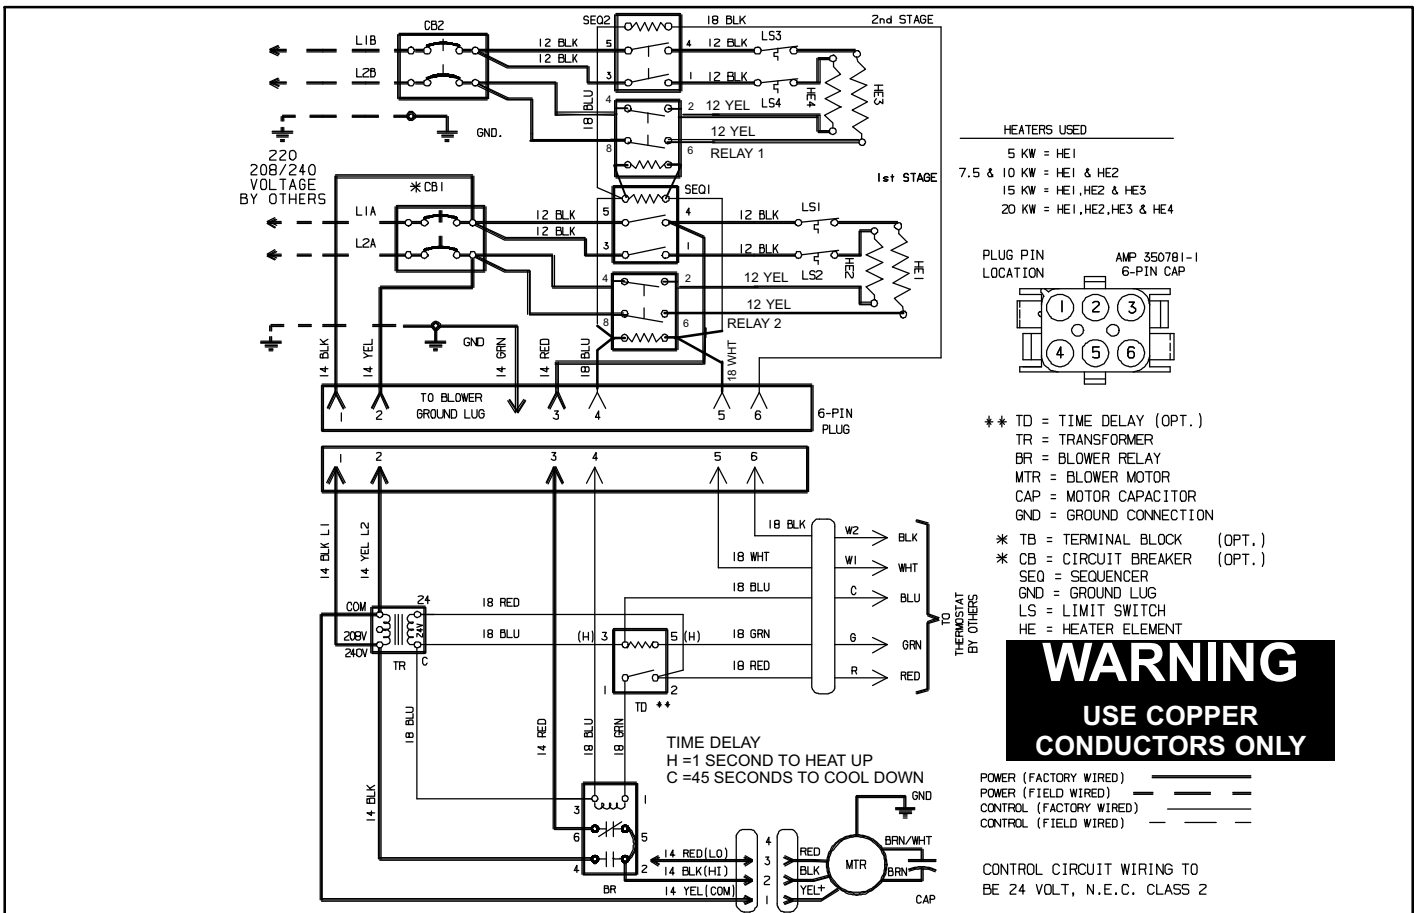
CB2
L1B
L2B
GND.
220
208/240
VOLTAGE
BY OTHERS
✱CB1
L1A
L2A
GND
SEQ2
18 BLK
2nd STAGE
5
4
3
1
12 BLK
12 BLK
12 BLK
12 BLK
LS3
LS4
HE4
HE3
18 BLU
4
2
12 YEL
12 YEL
8
6
RELAY 1
1st STAGE
SEQ1
5
4
3
1
12 BLK
12 BLK
12 BLK
12 BLK
LS1
LS2
HE2
HE1
4
2
12 YEL
12 YEL
8
6
RELAY 2
14 BLK
14 YEL
14 GRN
14 RED
18 BLU
18 WHT
1
2
TO BLOWER GROUND LUG
3
4
5
6
6-PIN PLUG
1
2
3
4
5
6
14 BLK L1
14 YEL L2
COM
24
208V
240V
24V
TR
C
18 RED
18 BLU
(H) 3
5 (H)
1
2
TD ✱✱
18 GRN
18 RED
18 BLU
18 BLK
18 WHT
W2
W1
C
G
R
BLK
WHT
BLU
GRN
RED
TO THERMOSTAT BY OTHERS
18 BLU
14 RED
18 BLU
18 GRN
14 BLK
TIME DELAY
H =1 SECOND TO HEAT UP
C =45 SECONDS TO COOL DOWN
3
1
6
5
4
2
BR
14 RED(LO)
14 BLK(HI)
14 YEL(COM)
4
3
2
1
RED
BLK
YEL+
MTR
GND
BRN/WHT
BRN
CAP
HEATERS USED
5 KW = HE1
7.5 & 10 KW = HE1 & HE2
15 KW = HE1,HE2 & HE3
20 KW = HE1,HE2,HE3 & HE4
PLUG PIN LOCATION
AMP 350781-1 6-PIN CAP
1 2 3
4 5 6
✱✱ TD = TIME DELAY (OPT.)
TR = TRANSFORMER
BR = BLOWER RELAY
MTR = BLOWER MOTOR
CAP = MOTOR CAPACITOR
GND = GROUND CONNECTION
✱ TB = TERMINAL BLOCK (OPT.)
✱ CB = CIRCUIT BREAKER (OPT.)
SEQ = SEQUENCER
GND = GROUND LUG
LS = LIMIT SWITCH
HE = HEATER ELEMENT
WARNING
USE COPPER CONDUCTORS ONLY
POWER (FACTORY WIRED)
POWER (FIELD WIRED)
CONTROL (FACTORY WIRED)
CONTROL (FIELD WIRED)
CONTROL CIRCUIT WIRING TO BE 24 VOLT, N.E.C. CLASS 2